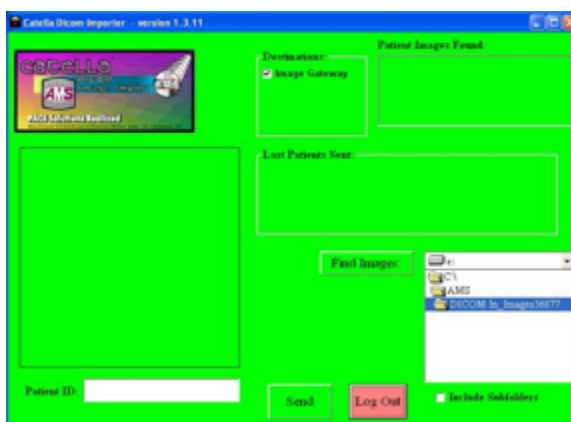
Catella Dicom Importer - version 1.3.11

catella
AMS
PACS Solutions Realized

Destinations:
Image Gateway

Patient Images Found

Last Patients Sent:

Find Images:

c:
C:\
AMS
DICOM In_Images36877

Patient ID:

Send

Log Out

Include Subfolders